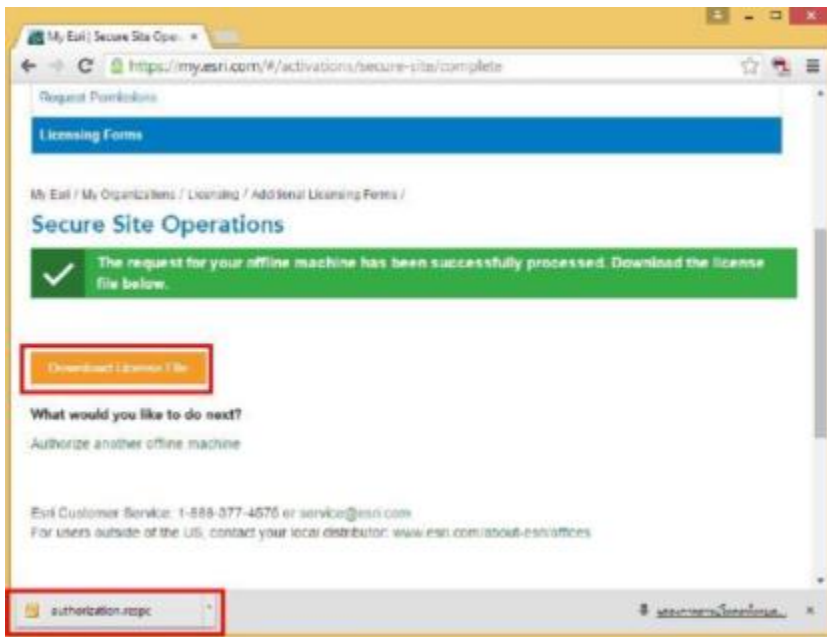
My Esri | Secure Site Ope... ×

https://my.esri.com/#/activations/secure-site/complete

Request Permissions

Licensing Forms

My Esri / My Organizations / Licensing / Additional Licensing Forms /

Secure Site Operations

The request for your offline machine has been successfully processed. Download the license file below.

Download License File

What would you like to do next?

Authorize another offline machine

Esri Customer Service: 1-888-377-4575 or service@esri.com
For users outside of the US, contact your local distributor: www.esri.com/about-esri/offices

authorization.respc

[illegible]